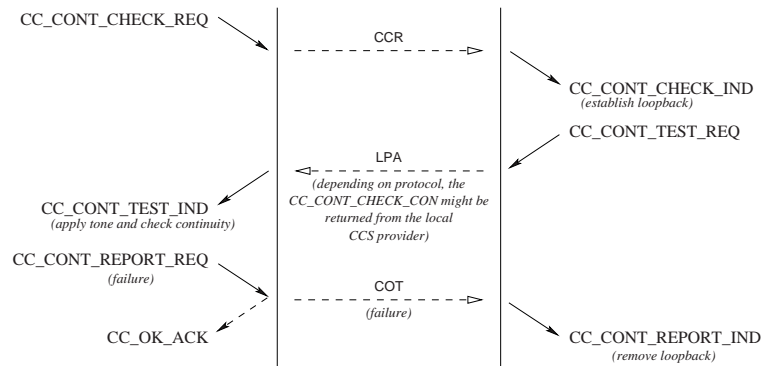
CC_CONT_CHECK_REQ

CCR

CC_CONT_CHECK_IND
(establish loopback)

CC_CONT_TEST_REQ

LPA
(depending on protocol, the CC_CONT_CHECK_CON might be returned from the local CCS provider)

CC_CONT_TEST_IND
(apply tone and check continuity)

CC_CONT_REPORT_REQ
(failure)

COT
(failure)

CC_OK_ACK

CC_CONT_REPORT_IND
(remove loopback)